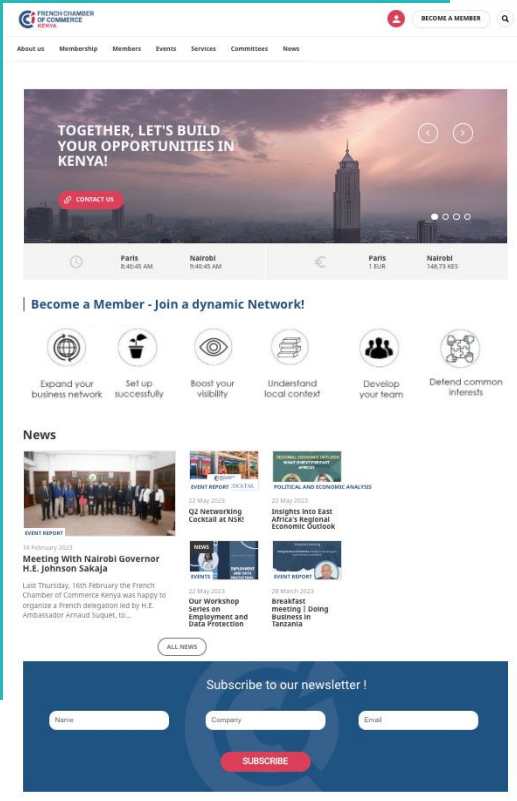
FRENCH CHAMBER OF COMMERCE KENYA

BECOME A MEMBER

About us Membership Members Events Services Committees News

TOGETHER, LET'S BUILD YOUR OPPORTUNITIES IN KENYA!

CONTACT US

Paris 8:40:45 AM
Nairobi 9:40:45 AM

Paris 1 EUR
Nairobi 148,73 KES

Become a Member - Join a dynamic Network!

Expand your business network
Set up successfully
Boost your visibility
Understand local context
Develop your team
Defend common interests

News

EVENT REPORT
16 February 2023
Meeting With Nairobi Governor H.E. Johnson Sakaja
Last Thursday, 16th February the French Chamber of Commerce Kenya was happy to organize a French delegation led by H.E. Ambassador Arnaud Suquet, to...

EVENT REPORT
22 May 2023
Q2 Networking Cocktail at NSK!

POLITICAL AND ECONOMIC ANALYSIS
22 May 2023
Insights into East Africa's Regional Economic Outlook

EVENTS
22 May 2023
Our Workshop Series on Employment and Data Protection

EVENT REPORT
28 March 2023
Breakfast meeting | Doing Business in Tanzania

ALL NEWS

Subscribe to our newsletter !

Name
Company
Email

SUBSCRIBE